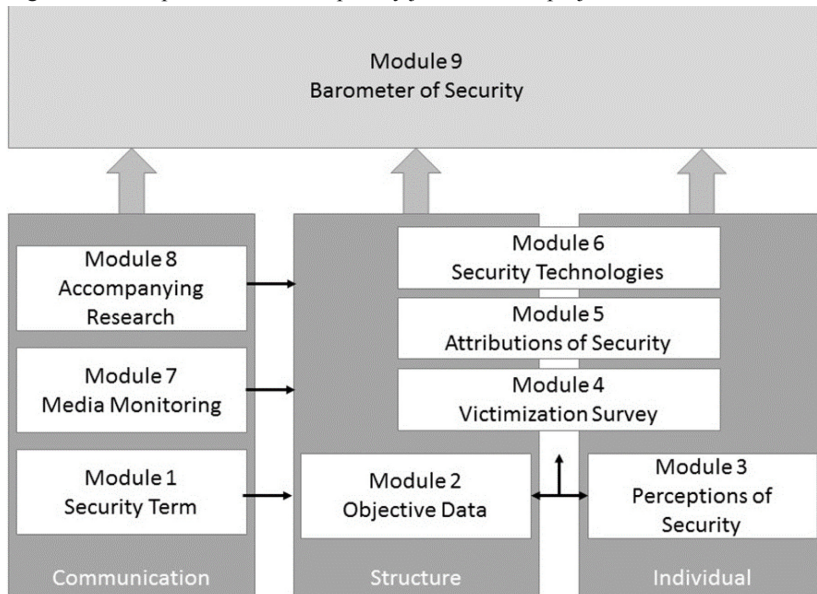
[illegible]

Module 9
Barometer of Security

Module 8
Accompanying Research

Module 7
Media Monitoring

Module 1
Security Term

Module 6
Security Technologies

Module 5
Attributions of Security

Module 4
Victimization Survey

Module 2
Objective Data

Module 3
Perceptions of Security

Communication

Structure

Individual